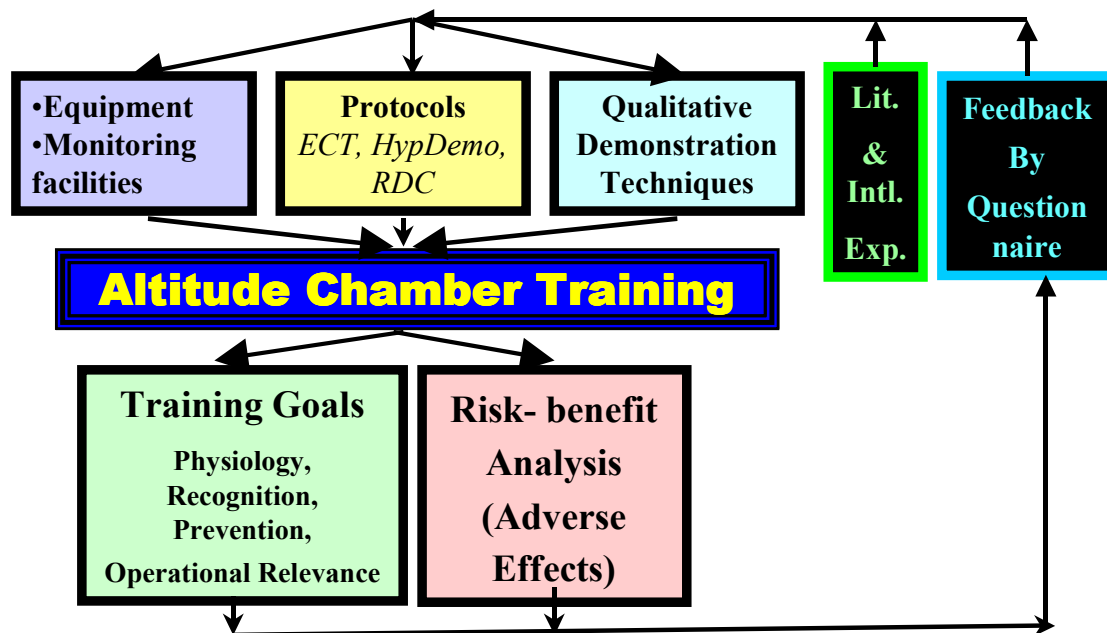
•Equipment
•Monitoring facilities

Protocols
*ECT, HypDemo, RDC*

Qualitative Demonstration Techniques

Lit. & Intl. Exp.

Feedback By Question naire

Altitude Chamber Training

Training Goals
Physiology, Recognition, Prevention, Operational Relevance

Risk- benefit Analysis (Adverse Effects)